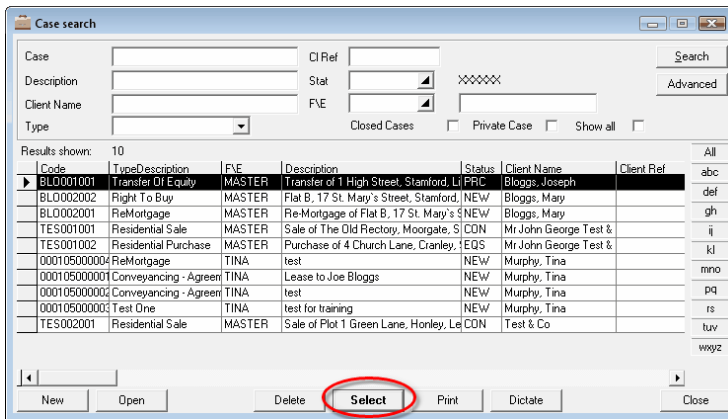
Case search

Case
Cl Ref
Search
Description
Stat
XXXXXX
Advanced
Client Name
F\E
Type
Closed Cases
Private Case
Show all

Results shown: 10

| Code | TypeDescription | F\E | Description | Status | Client Name | Client Ref |
|---|---|---|---|---|---|---|
| BLO001001 | Transfer Of Equity | MASTER | Transfer of 1 High Street, Stamford, Li | PRC | Bloggs, Joseph | |
| BLO002002 | Right To Buy | MASTER | Flat B, 17 St. Mary's Street, Stamford, | NEW | Bloggs, Mary | |
| BLO002001 | ReMortgage | MASTER | Re-Mortgage of Flat B, 17 St. Mary's S | NEW | Bloggs, Mary | |
| TES001001 | Residential Sale | MASTER | Sale of The Old Rectory, Moorgate, S | CON | Mr John George Test & | |
| TES001002 | Residential Purchase | MASTER | Purchase of 4 Church Lane, Cranley, S | EQS | Mr John George Test & | |
| 000105000004 | ReMortgage | TINA | test | NEW | Murphy, Tina | |
| 000105000001 | Conveyancing - Agreem | TINA | Lease to Joe Bloggs | NEW | Murphy, Tina | |
| 000105000002 | Conveyancing - Agreem | TINA | test | NEW | Murphy, Tina | |
| 000105000003 | Test One | TINA | test for training | NEW | Murphy, Tina | |
| TES002001 | Residential Sale | MASTER | Sale of Plot 1 Green Lane, Honley, Le | CON | Test & Co | |

All
abc
def
gh
ij
kl
mno
pq
rs
tuv
wxyz

New
Open
Delete
Select
Print
Dictate
Close